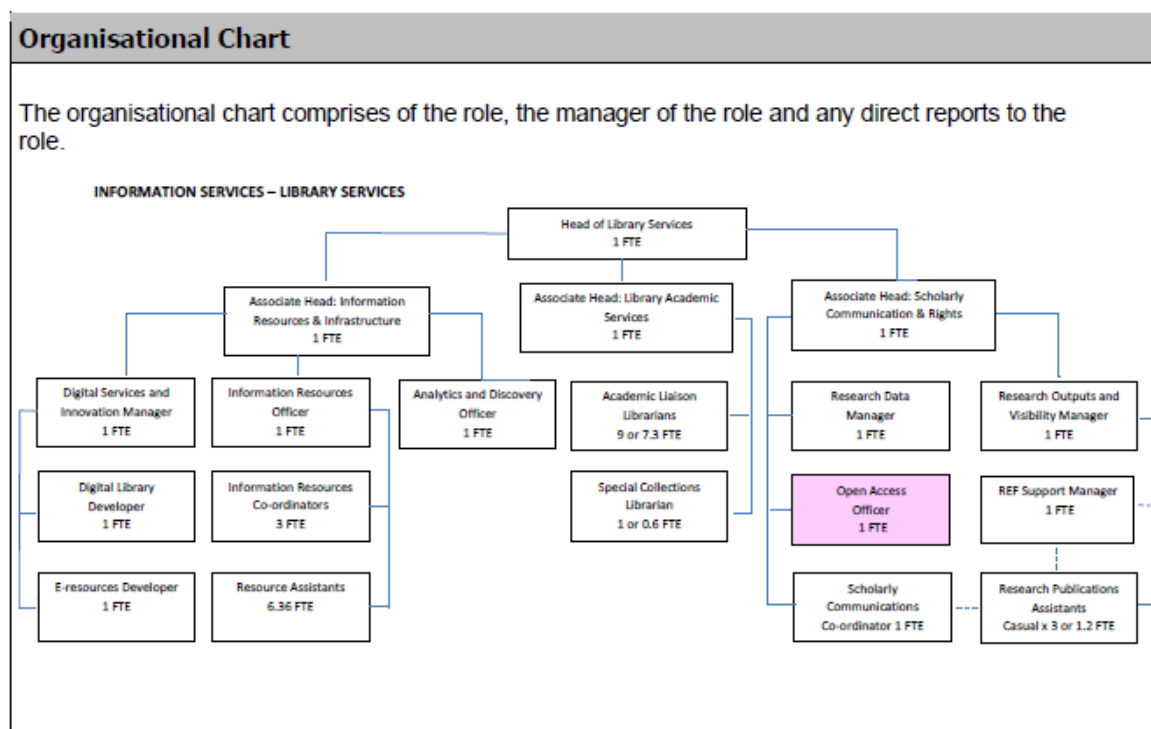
Organisational Chart

The organisational chart comprises of the role, the manager of the role and any direct reports to the role.

INFORMATION SERVICES – LIBRARY SERVICES

Head of Library Services
1 FTE

Associate Head: Information Resources & Infrastructure
1 FTE

Associate Head: Library Academic Services
1 FTE

Associate Head: Scholarly Communication & Rights
1 FTE

Digital Services and Innovation Manager
1 FTE

Information Resources Officer
1 FTE

Analytics and Discovery Officer
1 FTE

Academic Liaison Librarians
9 or 7.3 FTE

Research Data Manager
1 FTE

Research Outputs and Visibility Manager
1 FTE

Digital Library Developer
1 FTE

Information Resources Co-ordinators
3 FTE

Special Collections Librarian
1 or 0.6 FTE

Open Access Officer
1 FTE

REF Support Manager
1 FTE

E-resources Developer
1 FTE

Resource Assistants
6.36 FTE

Scholarly Communications Co-ordinator 1 FTE

Research Publications Assistants
Casual x 3 or 1.2 FTE